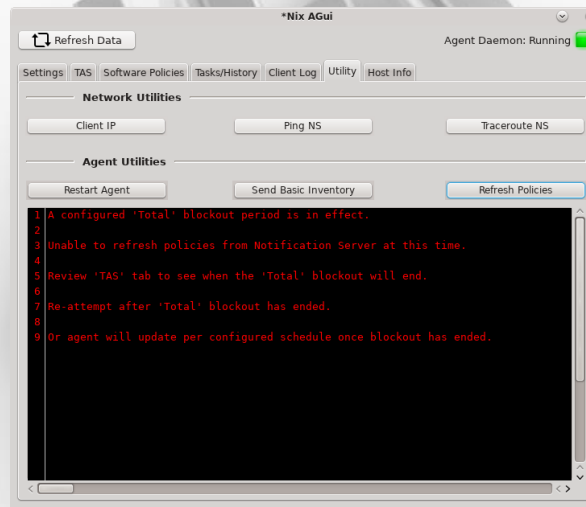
*Nix AGui

Refresh Data

Agent Daemon: Running

Settings | TAS | Software Policies | Tasks/History | Client Log | Utility | Host Info

Network Utilities

Client IP

Ping NS

Traceroute NS

Agent Utilities

Restart Agent

Send Basic Inventory

Refresh Policies

1 A configured 'Total' blockout period is in effect.
2
3 Unable to refresh policies from Notification Server at this time.
4
5 Review 'TAS' tab to see when the 'Total' blockout will end.
6
7 Re-attempt after 'Total' blockout has ended.
8
9 Or agent will update per configured schedule once blockout has ended.